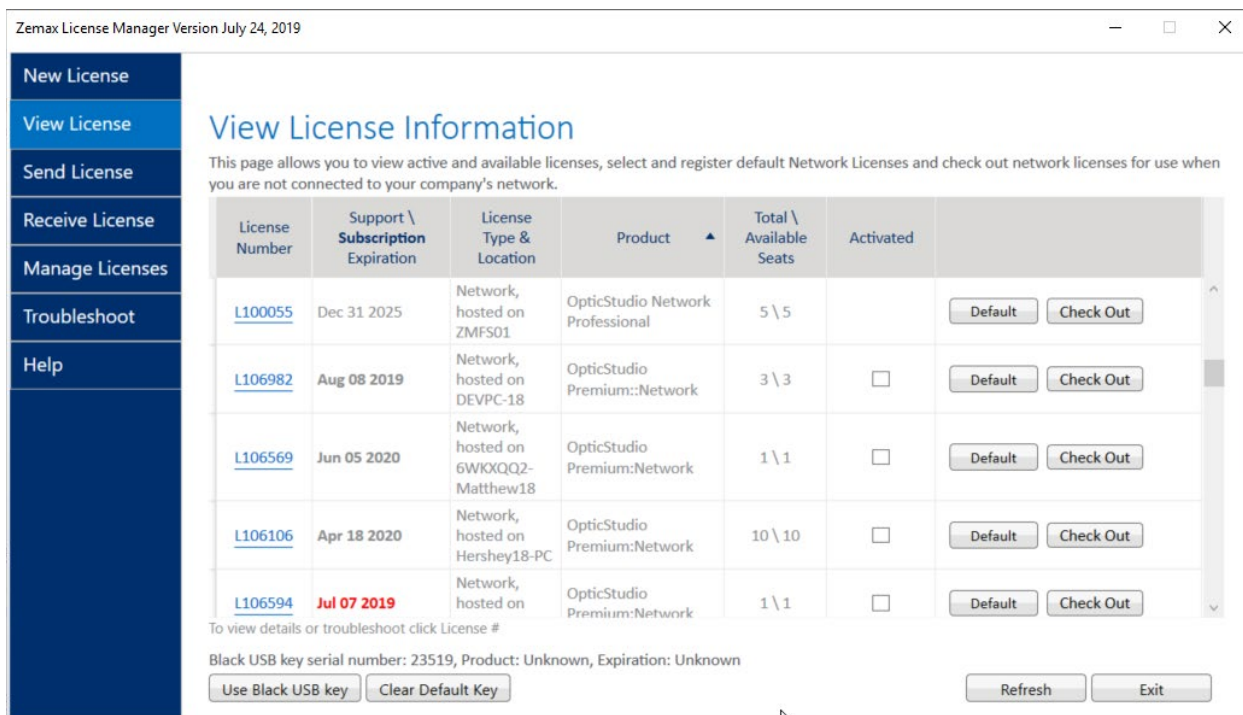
Zemax License Manager Version July 24, 2019

New License
View License
Send License
Receive License
Manage Licenses
Troubleshoot
Help

View License Information

This page allows you to view active and available licenses, select and register default Network Licenses and check out network licenses for use when you are not connected to your company's network.

| License Number | Support \ Subscription Expiration | License Type & Location | Product | Total \ Available Seats | Activated | |
|---|---|---|---|---|---|---|
| L100055 | Dec 31 2025 | Network, hosted on ZMFS01 | OpticStudio Network Professional | 5 \ 5 | | Default Check Out |
| L106982 | Aug 08 2019 | Network, hosted on DEVPC-18 | OpticStudio Premium::Network | 3 \ 3 | | Default Check Out |
| L106569 | Jun 05 2020 | Network, hosted on 6WKXQQ2-Matthew18 | OpticStudio Premium:Network | 1 \ 1 | | Default Check Out |
| L106106 | Apr 18 2020 | Network, hosted on Hershey18-PC | OpticStudio Premium:Network | 10 \ 10 | | Default Check Out |
| L106594 | Jul 07 2019 | Network, hosted on | OpticStudio Premium:Network | 1 \ 1 | | Default Check Out |

To view details or troubleshoot click License #

Black USB key serial number: 23519, Product: Unknown, Expiration: Unknown

Use Black USB key   Clear Default Key   Refresh   Exit